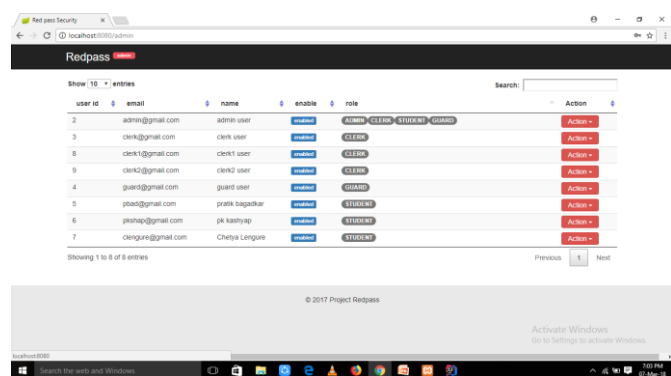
Red pass Security ×

localhost:8080/admin

Redpass admin

Show 10 entries

Search:

| user id | email | name | enable | role | Action |
|---|---|---|---|---|---|
| 2 | admin@gmail.com | admin user | enabled | ADMIN CLERK STUDENT GUARD | Action |
| 3 | clerk@gmail.com | clerk user | enabled | CLERK | Action |
| 8 | clerk1@gmail.com | clerk1 user | enabled | CLERK | Action |
| 9 | clerk2@gmail.com | clerk2 user | enabled | CLERK | Action |
| 4 | guard@gmail.com | guard user | enabled | GUARD | Action |
| 5 | pbad@gmail.com | pratik bagadkar | enabled | STUDENT | Action |
| 6 | pkshap@gmail.com | pk kashyap | enabled | STUDENT | Action |
| 7 | clengure@gmail.com | Chetya Lengure | enabled | STUDENT | Action |

Showing 1 to 8 of 8 entries

Previous 1 Next

© 2017 Project Redpass

Activate Windows
Go to Settings to activate Windows.

localhost:8080

Search the web and Windows

7:00 PM
07-Mar-18